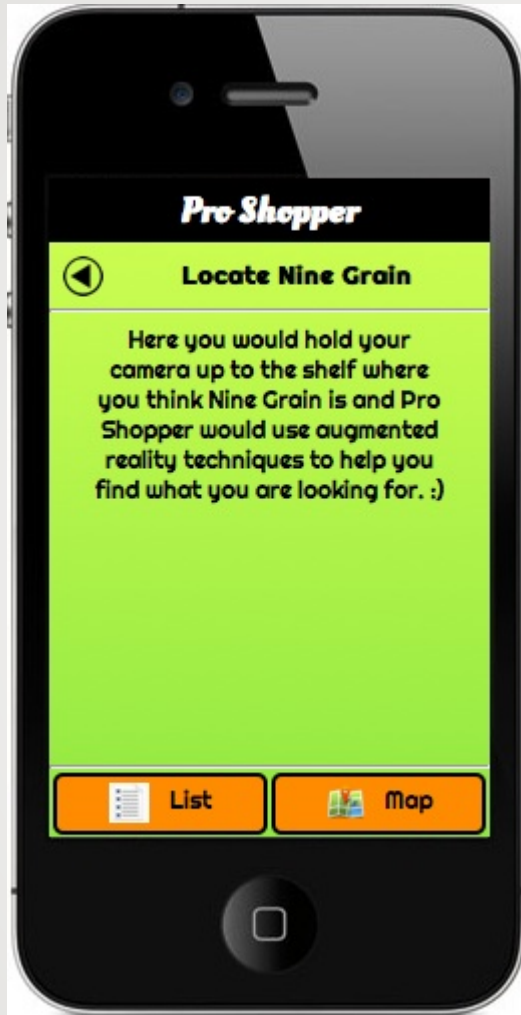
Pro Shopper

Locate Nine Grain

Here you would hold your camera up to the shelf where you think Nine Grain is and Pro Shopper would use augmented reality techniques to help you find what you are looking for. :)

List

Map